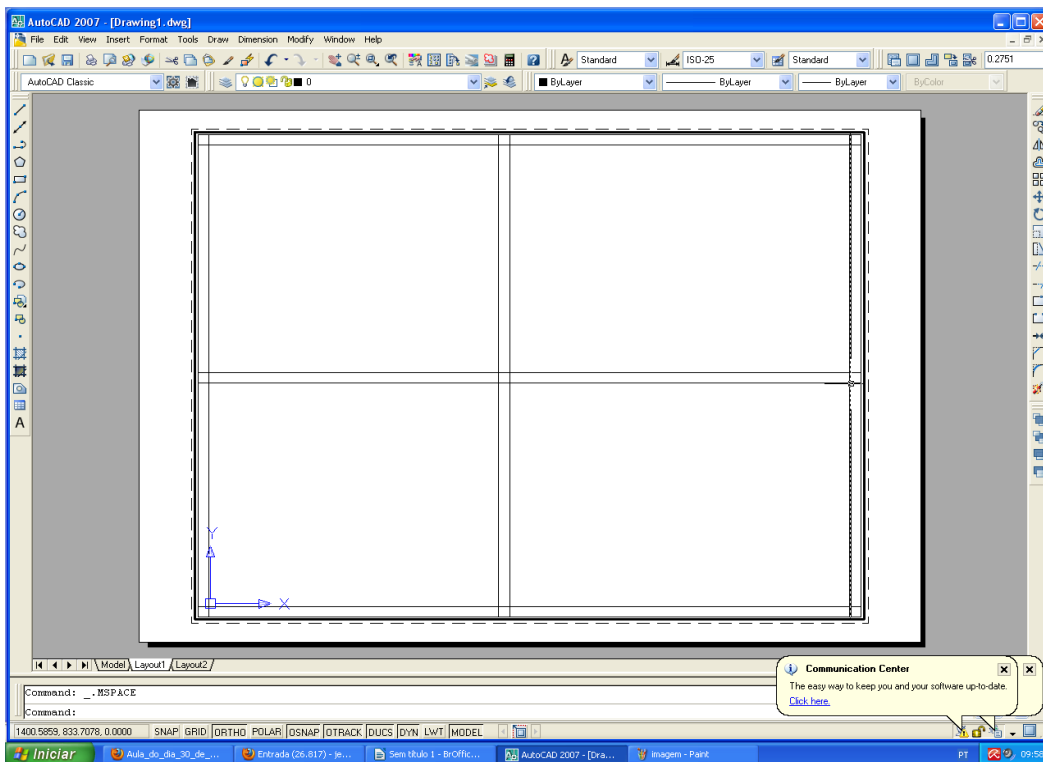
AutoCAD 2007 - [Drawing1.dwg]

File Edit View Insert Format Tools Draw Dimension Modify Window Help

Standard ISO-25 Standard 0.2751

AutoCAD Classic 0 ByLayer ByLayer ByLayer ByColor

A

Y

X

Model Layout1 Layout2

Command: _.MSPACE

Command:

1400.5859, 833.7078, 0.0000 SNAP GRID ORTHO POLAR OSNAP OTRACK DUCS DYN LWT MODEL

Communication Center

The easy way to keep you and your software up-to-date.

Click here.

Iniciar Aula_do_dia_30_de_... Entrada (26.817) - je... Sem título 1 - BrOffic... AutoCAD 2007 - [Dra... imagem - Paint PT 09:58